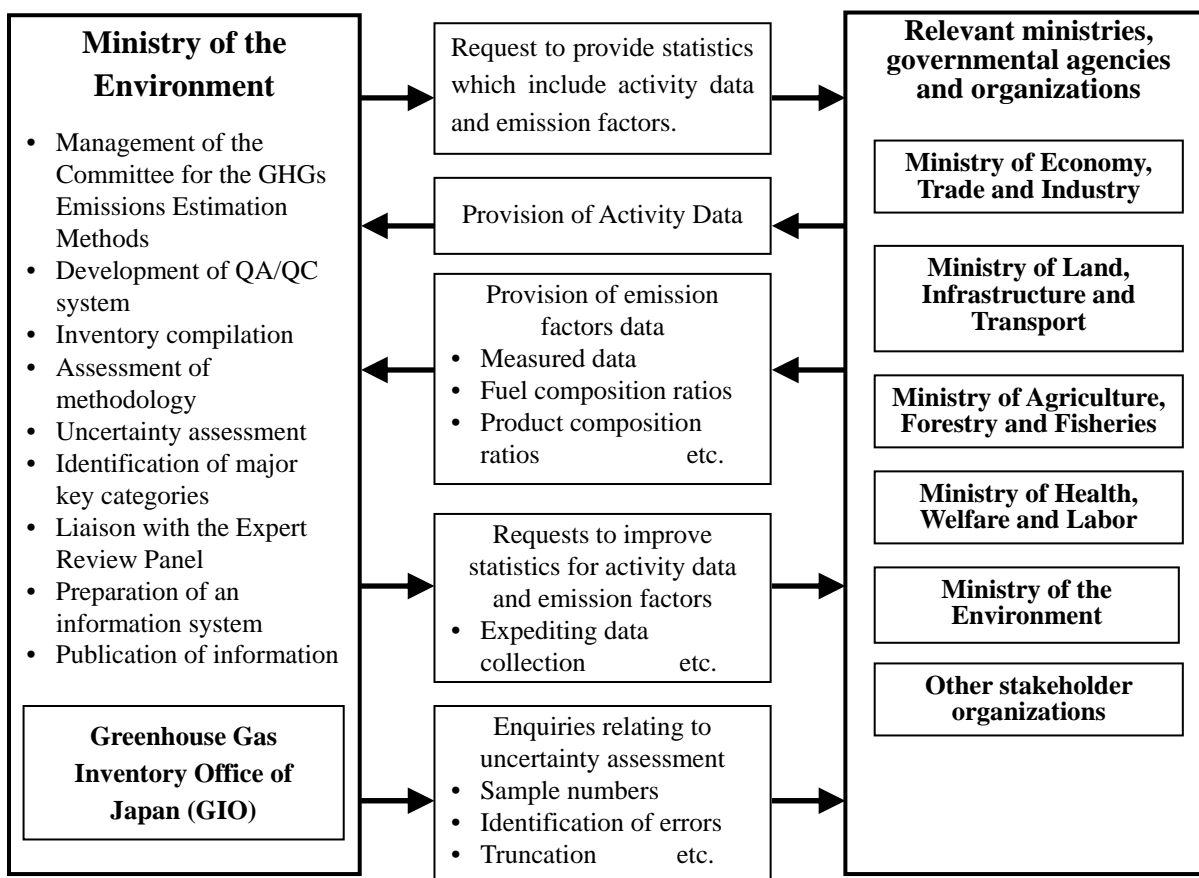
Ministry of the Environment

• Management of the Committee for the GHGs Emissions Estimation Methods
• Development of QA/QC system
• Inventory compilation
• Assessment of methodology
• Uncertainty assessment
• Identification of major key categories
• Liaison with the Expert Review Panel
• Preparation of an information system
• Publication of information

Greenhouse Gas Inventory Office of Japan (GIO)

Request to provide statistics which include activity data and emission factors.

Provision of Activity Data

Provision of emission factors data
• Measured data
• Fuel composition ratios
• Product composition ratios etc.

Requests to improve statistics for activity data and emission factors
• Expediting data collection etc.

Enquiries relating to uncertainty assessment
• Sample numbers
• Identification of errors
• Truncation etc.

Relevant ministries, governmental agencies and organizations

Ministry of Economy, Trade and Industry

Ministry of Land, Infrastructure and Transport

Ministry of Agriculture, Forestry and Fisheries

Ministry of Health, Welfare and Labor

Ministry of the Environment

Other stakeholder organizations